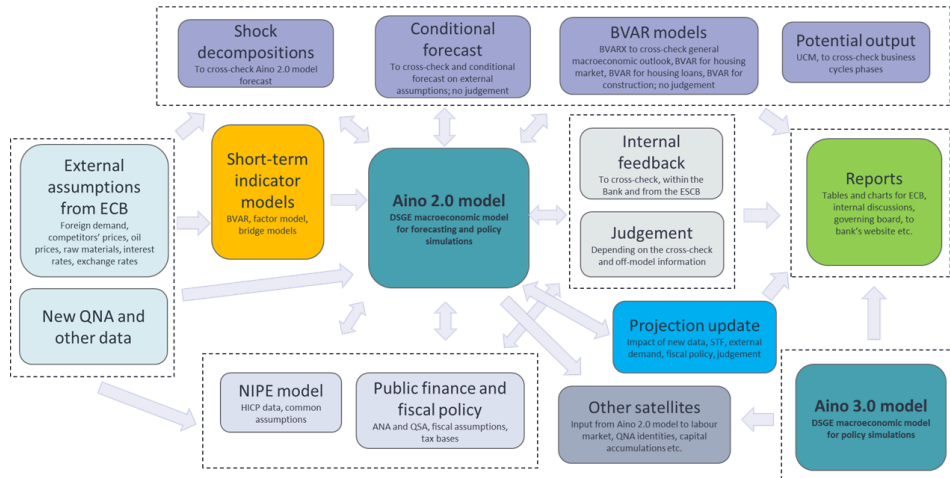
Shock decompositions
To cross-check Aino 2.0 model forecast

Conditional forecast
To cross-check and conditional forecast on external assumptions; no judgement

BVAR models
BVARX to cross-check general macroeconomic outlook, BVAR for housing market, BVAR for housing loans, BVAR for construction; no judgement

Potential output
UCM, to cross-check business cycles phases

External assumptions from ECB
Foreign demand, competitors' prices, oil prices, raw materials, interest rates, exchange rates

Short-term indicator models
BVAR, factor model, bridge models

Aino 2.0 model
DSGE macroeconomic model for forecasting and policy simulations

Internal feedback
To cross-check, within the Bank and from the ESCB

Judgement
Depending on the cross-check and off-model information

Reports
Tables and charts for ECB, internal discussions, governing board, to bank's website etc.

New QNA and other data

Projection update
Impact of new data, STF, external demand, fiscal policy, judgement

NIPE model
HICP data, common assumptions

Public finance and fiscal policy
ANA and QSA, fiscal assumptions, tax bases

Other satellites
Input from Aino 2.0 model to labour market, QNA identities, capital accumulations etc.

Aino 3.0 model
DSGE macroeconomic model for policy simulations